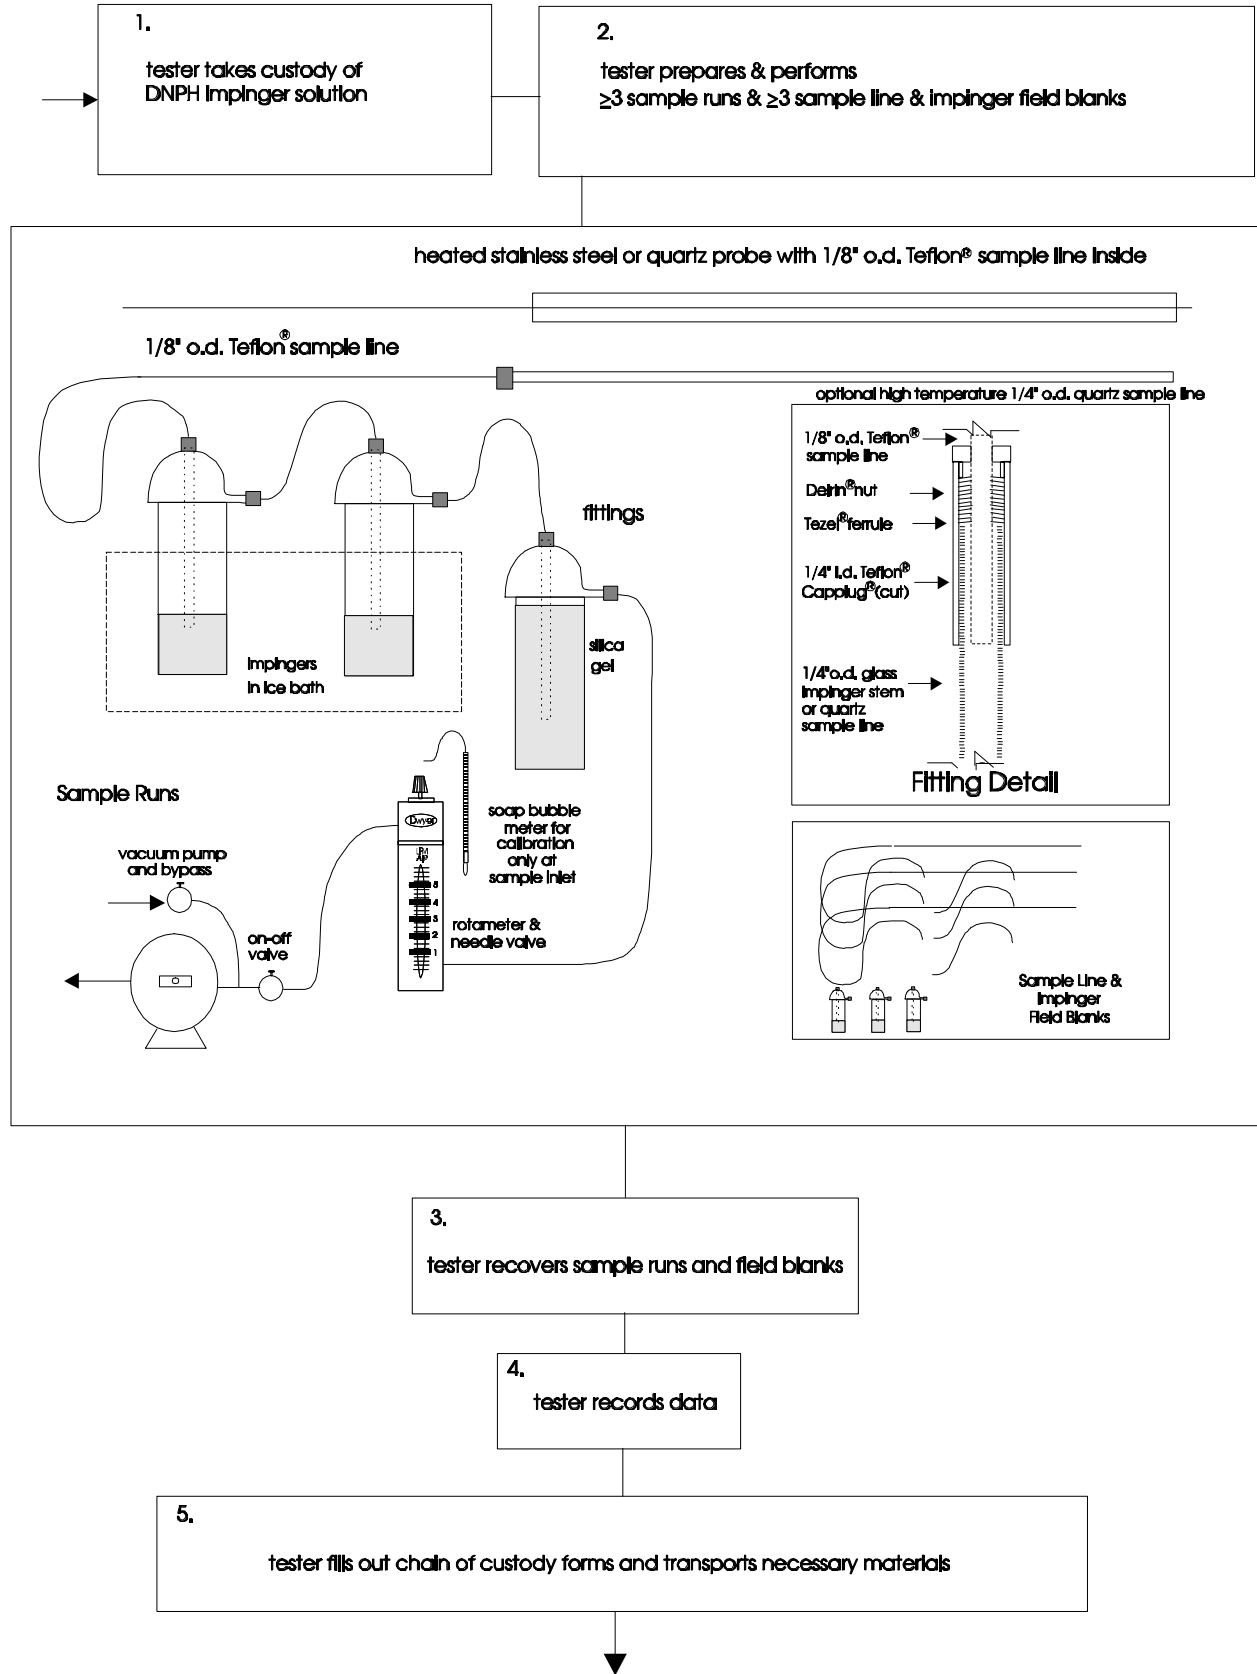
1.

tester takes custody of DNPH impinger solution

2.

tester prepares & performs
$\geq$3 sample runs & $\geq$3 sample line & impinger field blanks

heated stainless steel or quartz probe with 1/8" o.d. Teflon® sample line inside

1/8" o.d. Teflon® sample line

optional high temperature 1/4" o.d. quartz sample line

fittings

impingers in ice bath

silica gel

1/8" o.d. Teflon® sample line

Delrin® nut

Tezel® ferrule

1/4" i.d. Teflon® Capplug® (cut)

1/4" o.d. glass impinger stem or quartz sample line

Fitting Detail

Sample Runs

soap bubble meter for calibration only at sample inlet

Dwyer

LPM
AP

5
4
3
2
1

vacuum pump and bypass

on-off valve

rotameter & needle valve

Sample Line & Impinger Field Blanks

3.

tester recovers sample runs and field blanks

4.

tester records data

5.

tester fills out chain of custody forms and transports necessary materials